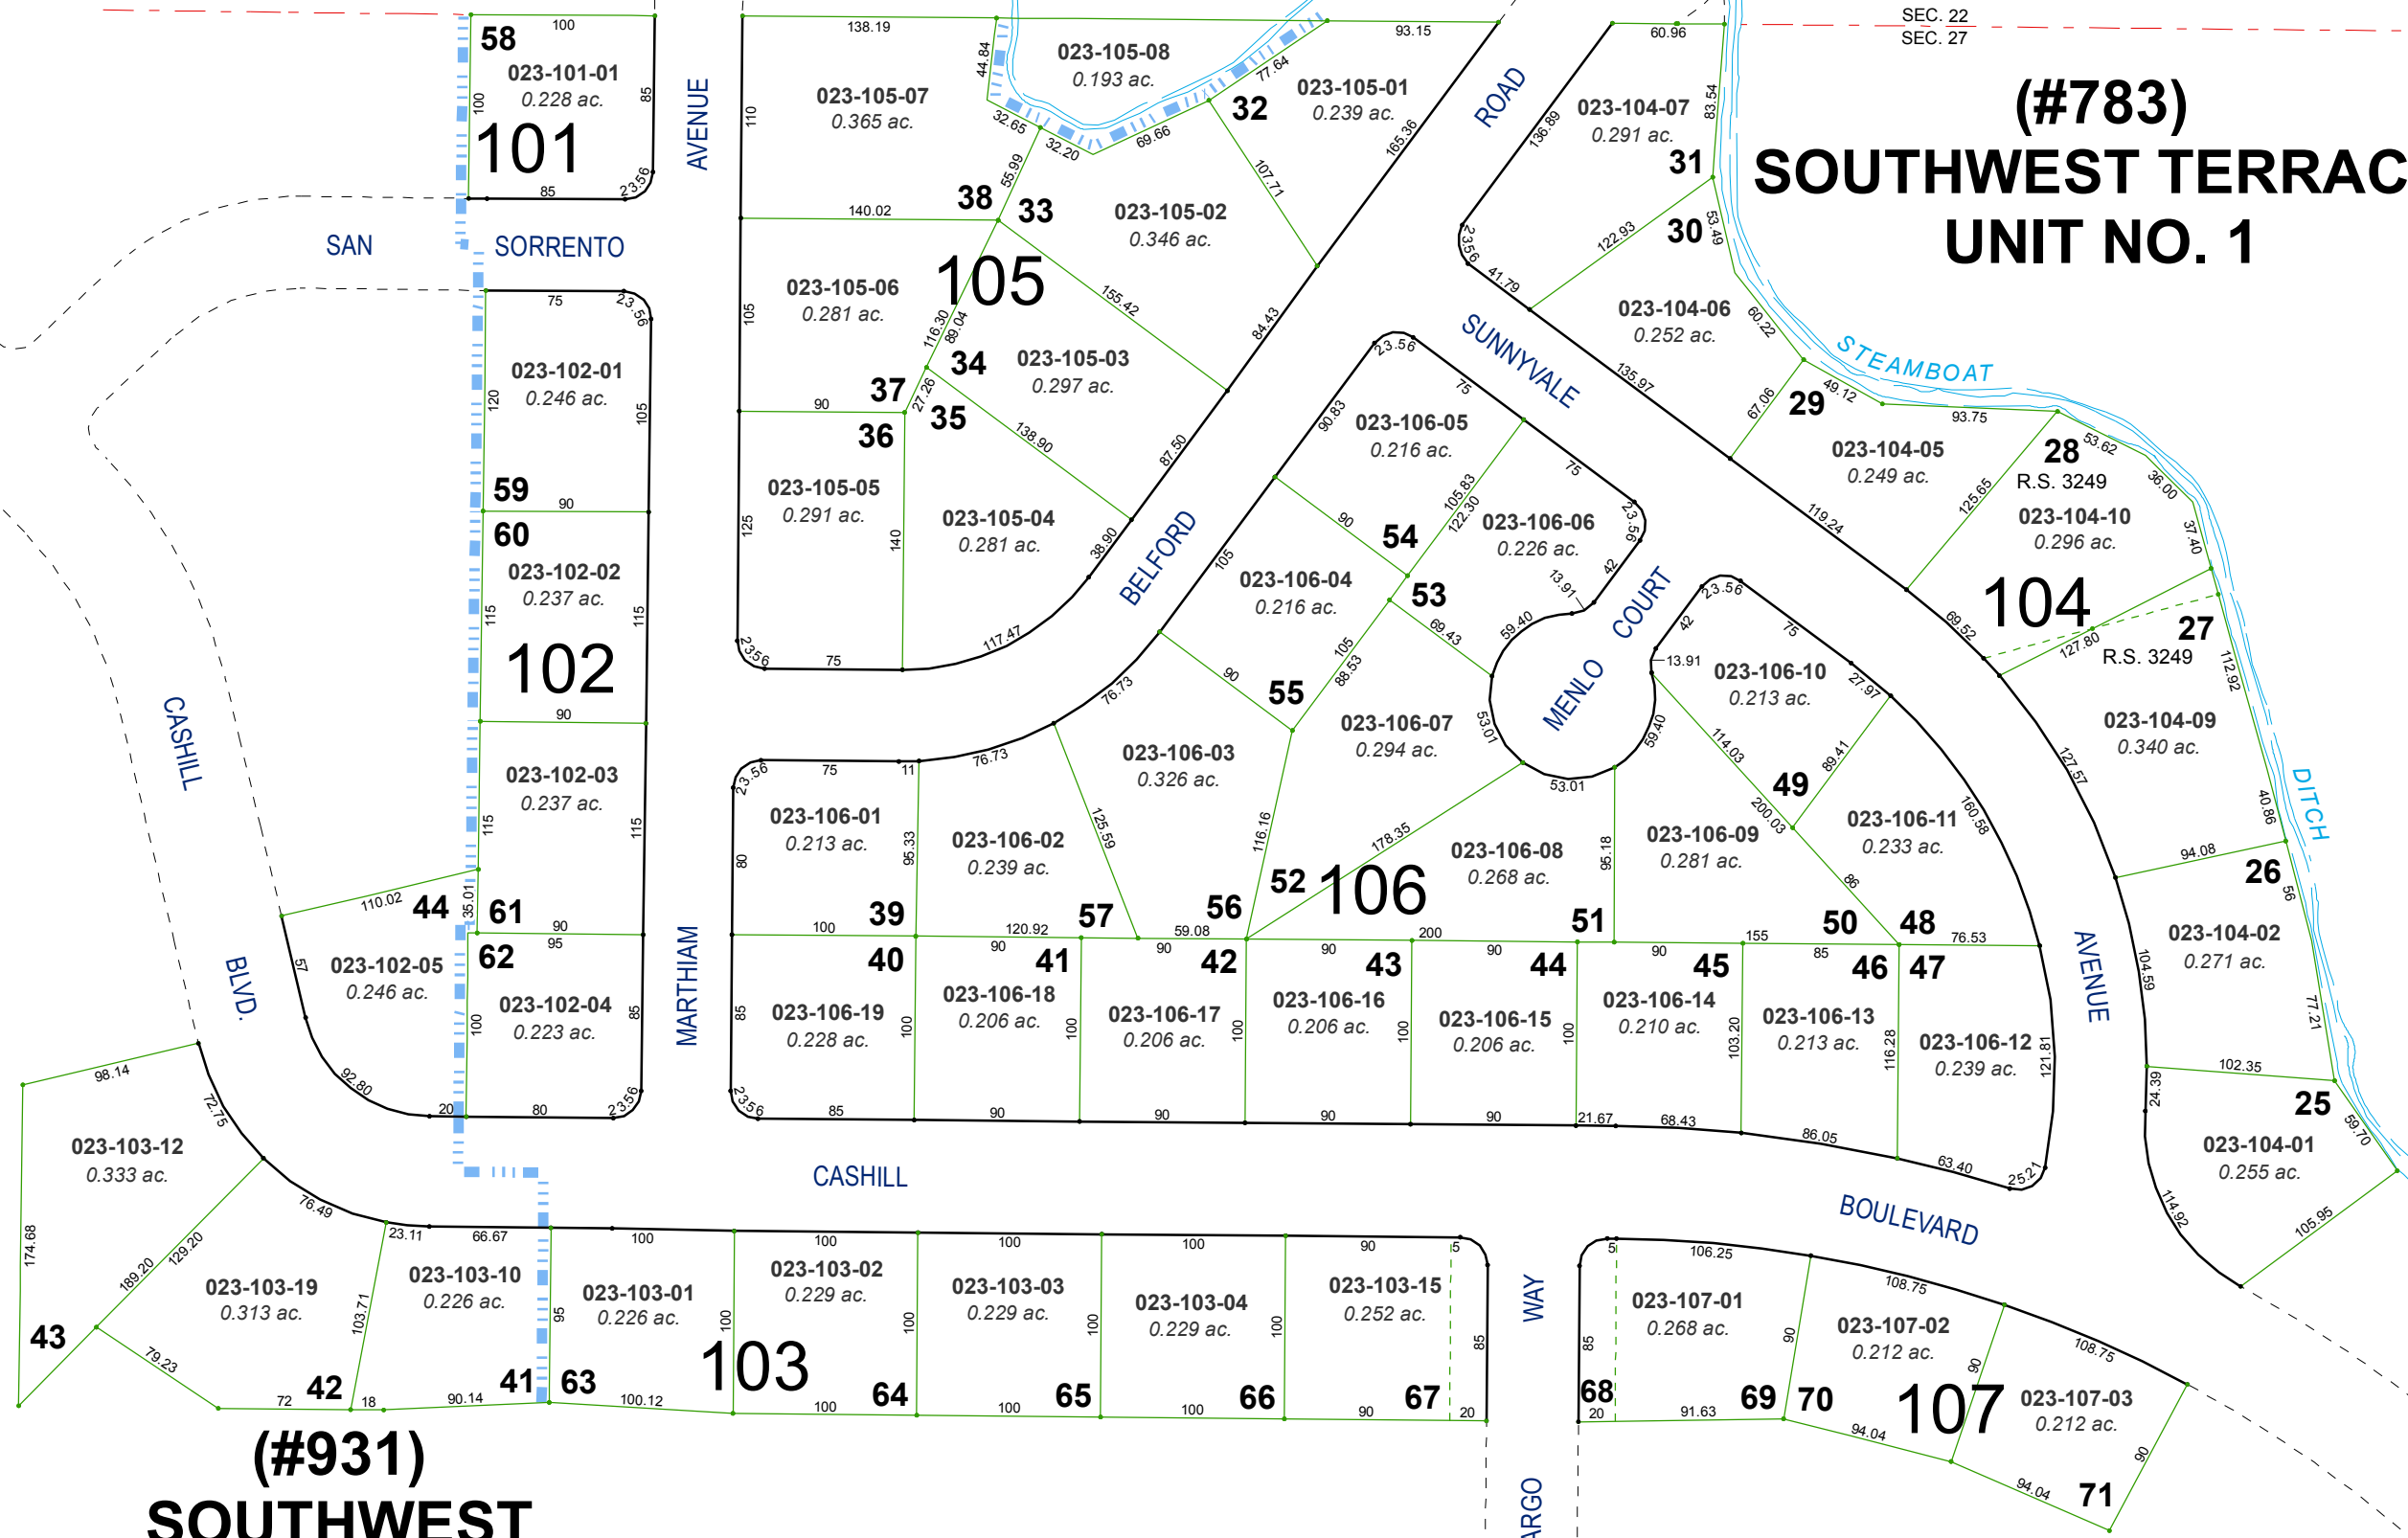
SEC. 22
SEC. 27

(#783)
SOUTHWEST TERRAC
UNIT NO. 1

58 023-101-01 0.228 ac. 101
100 100 85 85 23.56

SAN SORRENTO

AVENUE

023-102-01 0.246 ac. 75 23.56 120 105
59 90
60 023-102-02 0.237 ac. 115 115
102
90
023-102-03 0.237 ac. 115 115
44 61 110.02 35.01 90
62 95
023-102-05 0.246 ac. 57 92.80 20
023-102-04 0.223 ac. 100 85 80 23.56

CASHILL
BLVD.

023-105-07 0.365 ac. 138.19 110 44.84 32.65
023-105-08 0.193 ac. 77.64 32.20 69.66
32 023-105-01 0.239 ac. 93.15 165.36
38 33 023-105-02 0.346 ac. 140.02 55.99 107.71
023-105-06 0.281 ac. 105 105 116.30 89.04 155.42 84.43
34 023-105-03 0.297 ac.
37 90 27.26
35 36 138.90 87.50
023-105-05 0.291 ac. 125 140
023-105-04 0.281 ac. 38.90
23.56 75 117.47

ROAD
023-104-07 0.291 ac. 60.96 136.89 83.54
31
30 122.93 53.49
23.56 41.79
023-104-06 0.252 ac. 60.22
135.97
SUNNYVALE
STEAMBOAT
29 67.06 49.12 93.75
28 53.62
023-104-05 0.249 ac.
R.S. 3249
36.00
125.65
023-104-10 0.296 ac. 37.40
119.24
104
69.52 127.80
27
R.S. 3249
112.92
023-104-09 0.340 ac.
127.57
DITCH
40.86
94.08
26
56
023-104-02 0.271 ac.
104.59
77.21
102.35
24.39
25
023-104-01 0.255 ac.
59.70
114.92
105.95

BELFORD
023-106-05 0.216 ac. 23.56 90.83 75
75
105.83 122.30
023-106-06 0.226 ac.
23.56
90 54
023-106-04 0.216 ac. 105
53 13.91 42
69.43 59.40
COURT
MENLO
55 90 105 88.53
023-106-07 0.294 ac. 53.01
59.40
53.01
023-106-10 0.213 ac. 23.56 42 13.91 75
27.97
114.03
49 89.41
200.03
023-106-11 0.233 ac. 160.58
023-106-09 0.281 ac.
86
76.73
76.73
023-106-03 0.326 ac.
23.56 75 11
023-106-01 0.213 ac. 80 95.33
023-106-02 0.239 ac. 125.59
116.16
178.35
023-106-08 0.268 ac. 95.18
39 100 120.92 57 59.08 56 52 106 200 51 155 50 48 76.53
40 90 41 90 42 90 43 90 44 90 45 85 46 47
023-106-19 0.228 ac. 85 100
023-106-18 0.206 ac. 100
023-106-17 0.206 ac. 100
023-106-16 0.206 ac. 100
023-106-15 0.206 ac. 100
023-106-14 0.210 ac. 103.20
023-106-13 0.213 ac. 116.28
023-106-12 0.239 ac. 121.81
23.56 85 90 90 90 90 21.67 68.43 86.05 63.40 25.21

MARTHIAM
AVENUE
CASHILL
BOULEVARD

98.14
023-103-12 0.333 ac. 72.75
174.68
43
76.49
129.20 189.20
023-103-19 0.313 ac.
79.23
72 42 18
23.11 66.67
023-103-10 0.226 ac. 103.71
90.14 41
95
63
023-103-01 0.226 ac. 100 100.12
103
023-103-02 0.229 ac. 100 100 100 64
023-103-03 0.229 ac. 100 100 100 65
023-103-04 0.229 ac. 100 100 100 66
023-103-15 0.252 ac. 90 5 85 90 67 20

WAY
ARGO

5 106.25
023-107-01 0.268 ac. 85 90
68 20 91.63
69 70
023-107-02 0.212 ac. 108.75 90
94.04
107
023-107-03 0.212 ac. 108.75 90
94.04 71

(#931)
SOUTHWEST